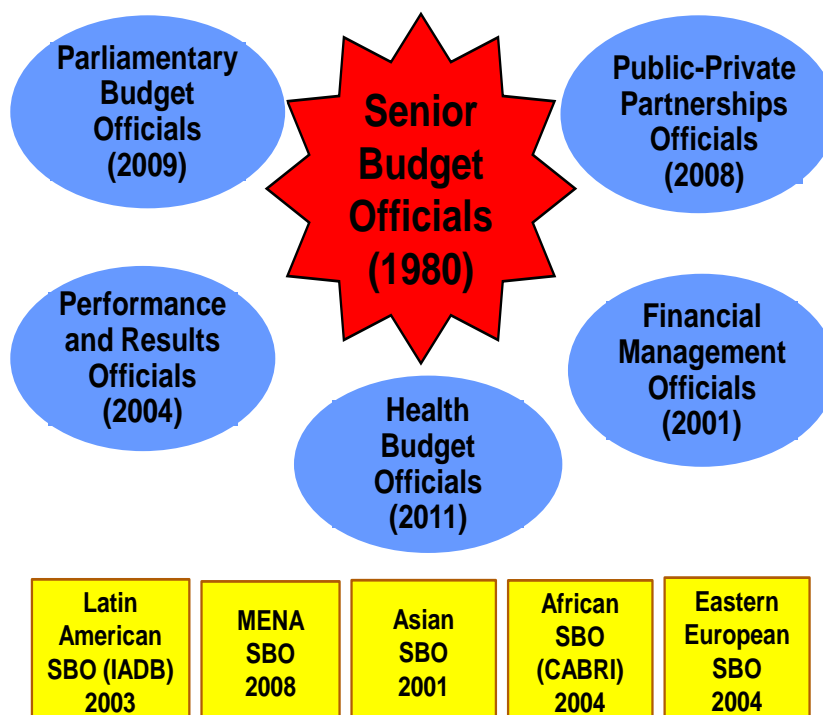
Parliamentary Budget Officials (2009)

Senior Budget Officials (1980)

Public-Private Partnerships Officials (2008)

Performance and Results Officials (2004)

Financial Management Officials (2001)

Health Budget Officials (2011)

Latin American SBO (IADB) 2003

MENA SBO 2008

Asian SBO 2001

African SBO (CABRI) 2004

Eastern European SBO 2004